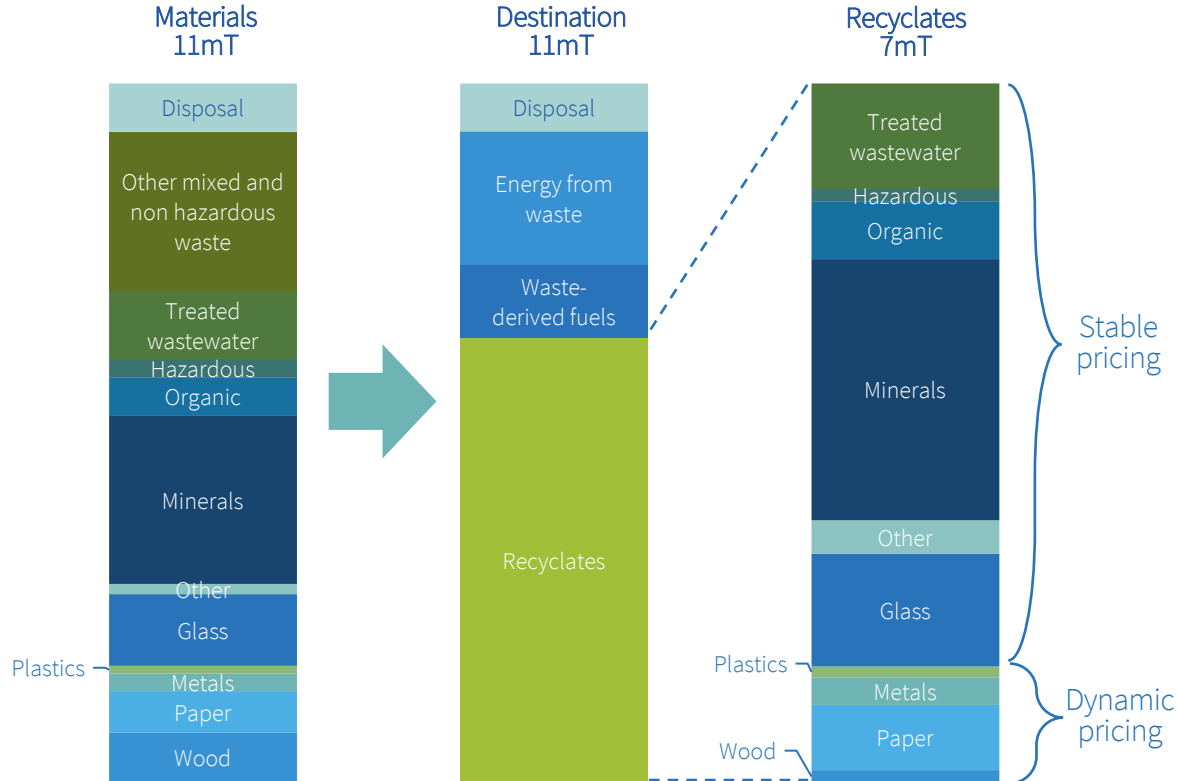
Materials
11mT

Disposal
Other mixed and non hazardous waste
Treated wastewater
Hazardous
Organic
Minerals
Other
Glass
Plastics
Metals
Paper
Wood

Destination
11mT

Disposal
Energy from waste
Waste-derived fuels
Recyclates

Recyclates
7mT

Treated wastewater
Hazardous
Organic
Minerals
Other
Glass
Plastics
Metals
Paper
Wood

Stable pricing

Dynamic pricing